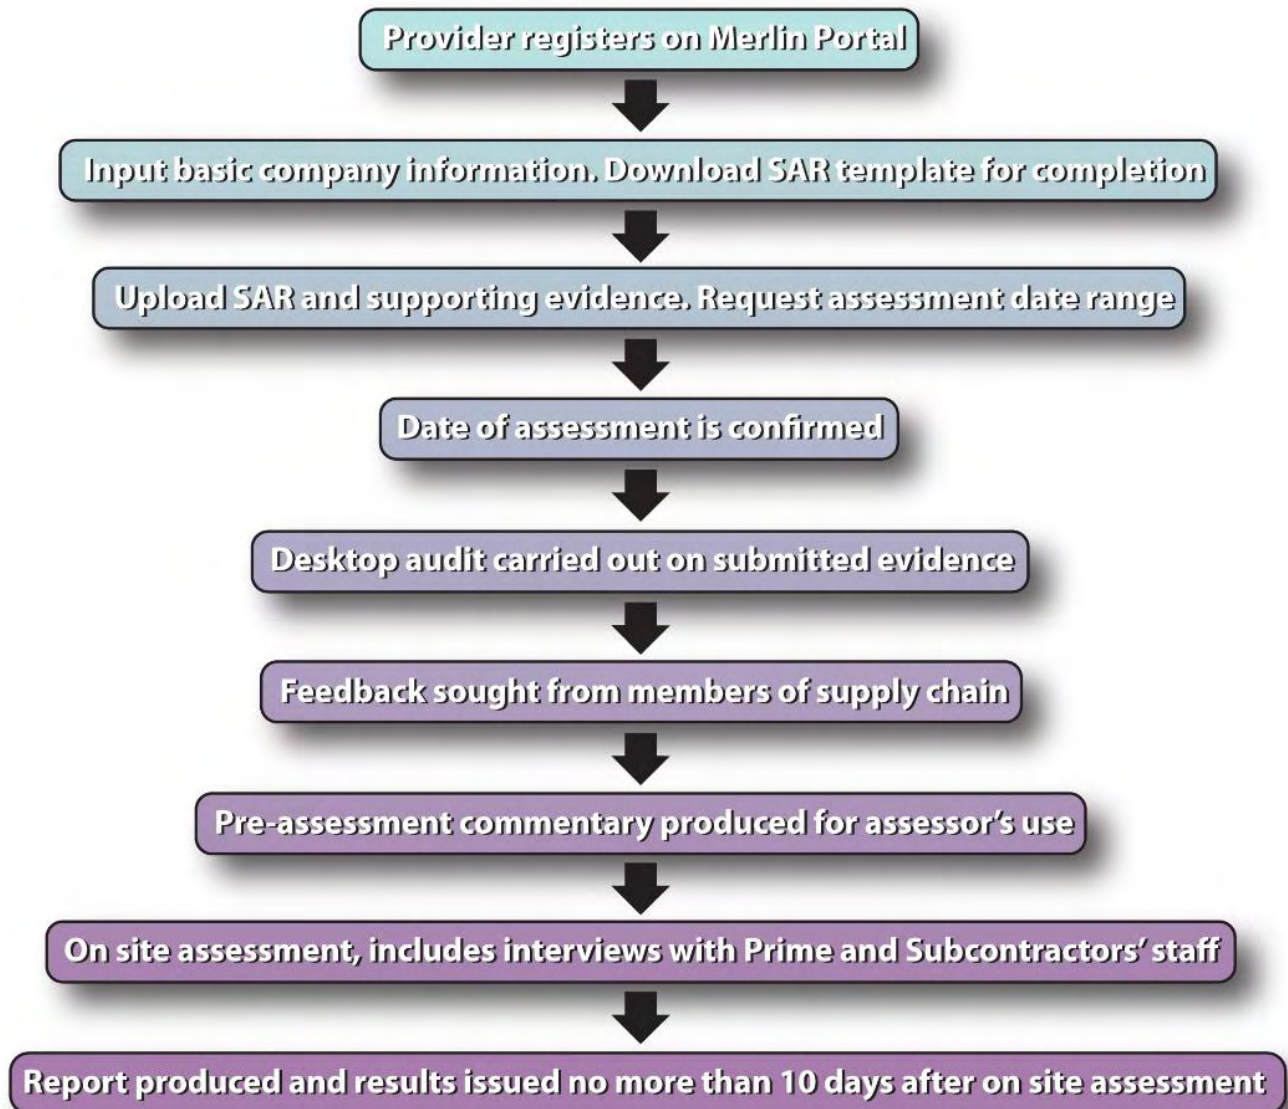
Provider registers on Merlin Portal

Input basic company information. Download SAR template for completion

Upload SAR and supporting evidence. Request assessment date range

Date of assessment is confirmed

Desktop audit carried out on submitted evidence

Feedback sought from members of supply chain

Pre-assessment commentary produced for assessor's use

On site assessment, includes interviews with Prime and Subcontractors' staff

Report produced and results issued no more than 10 days after on site assessment